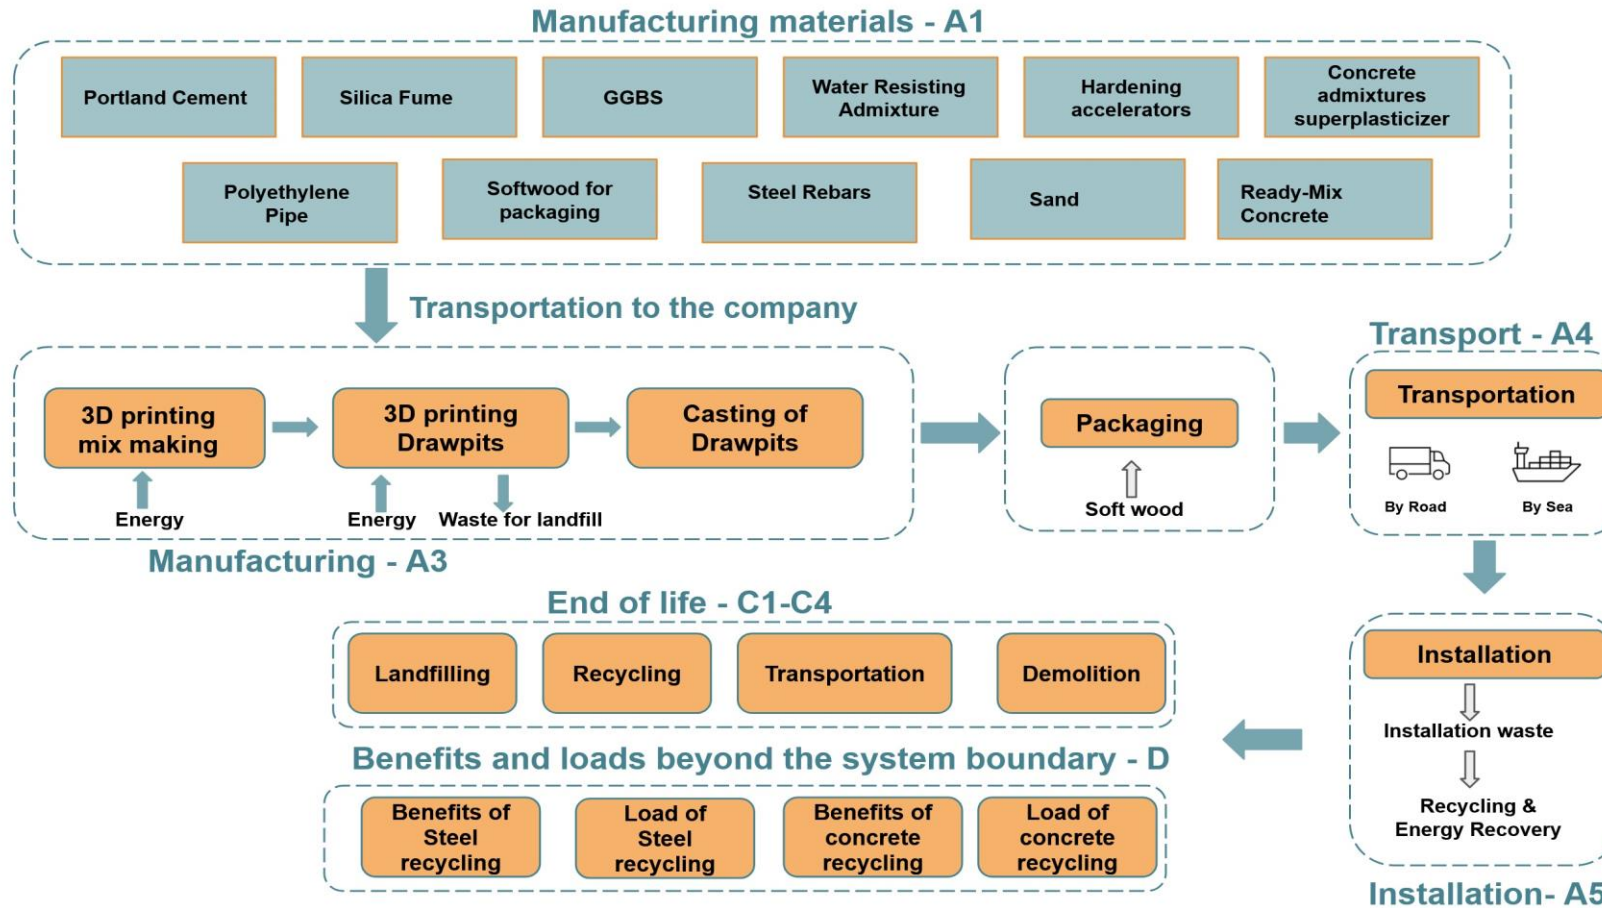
Manufacturing materials - A1

Portland Cement

Silica Fume

GGBS

Water Resisting Admixture

Hardening accelerators

Concrete admixtures superplasticizer

Polyethylene Pipe

Softwood for packaging

Steel Rebars

Sand

Ready-Mix Concrete

Transportation to the company

3D printing mix making

3D printing Drawpits

Casting of Drawpits

Energy

Energy

Waste for landfill

Manufacturing - A3

Packaging

Soft wood

Transport - A4

Transportation

By Road

By Sea

End of life - C1-C4

Landfilling

Recycling

Transportation

Demolition

Installation

Installation waste

Recycling & Energy Recovery

Installation- A5

Benefits and loads beyond the system boundary - D

Benefits of Steel recycling

Load of Steel recycling

Benefits of concrete recycling

Load of concrete recycling